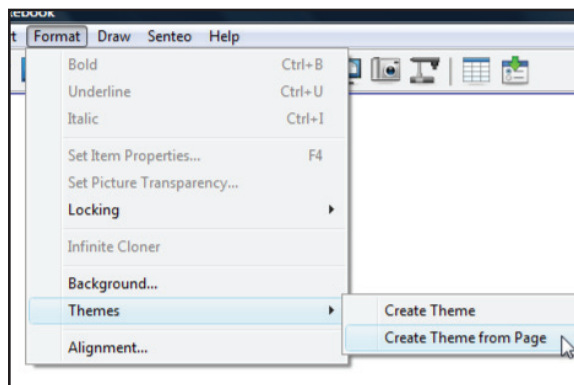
ebook
t Format Draw Senteo Help

Bold Ctrl+B
Underline Ctrl+U
Italic Ctrl+I

Set Item Properties... F4
Set Picture Transparency...
Locking

Infinite Cloner

Background...
Themes

Alignment...

Create Theme
Create Theme from Page